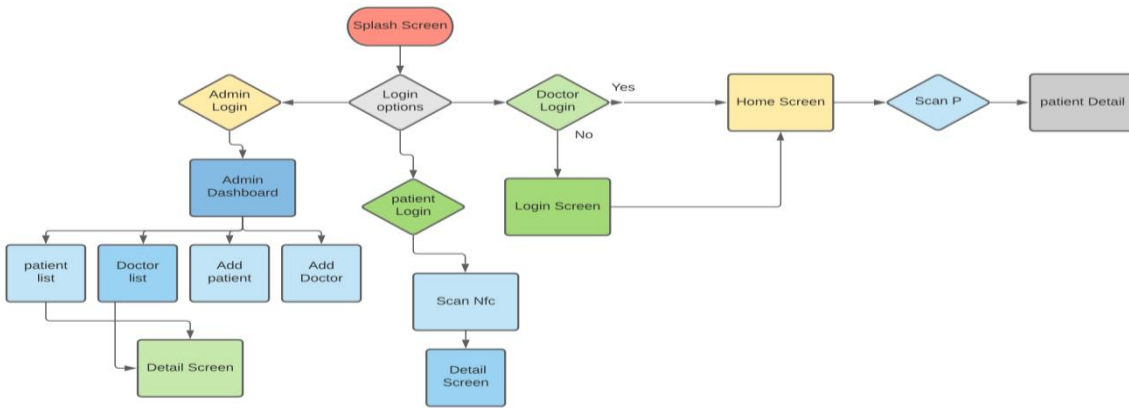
Splash Screen

Admin Login

Login options

Doctor Login

Yes

No

Home Screen

Scan P

patient Detail

Admin Dashboard

patient Login

Login Screen

patient list

Doctor list

Add patient

Add Doctor

Scan Nfc

Detail Screen

Detail Screen